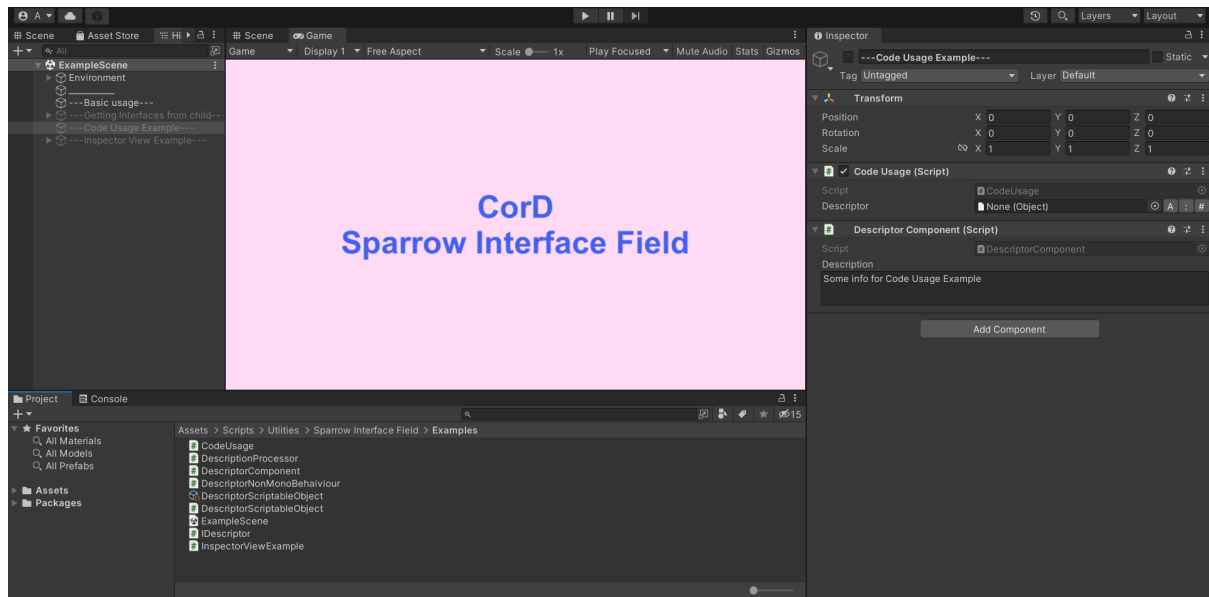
A ▾

Scene Asset Store Hi

All

ExampleScene
Environment
———
---Basic usage---
---Getting Interfaces from child--
---Code Usage Example---
---Inspector View Example---

Scene Game

Game Display 1 Free Aspect Scale 1x Play Focused Mute Audio Stats Gizmos

CorD
Sparrow Interface Field

Layers Layout

Inspector

---Code Usage Example--- Static

Tag Untagged Layer Default

Transform

Position X 0 Y 0 Z 0
Rotation X 0 Y 0 Z 0
Scale X 1 Y 1 Z 1

Code Usage (Script)

Script CodeUsage
Descriptor None (Object)

Descriptor Component (Script)

Script DescriptorComponent
Description
Some info for Code Usage Example

Add Component

Project Console

Favorites
All Materials
All Models
All Prefabs

Assets
Packages

Assets > Scripts > Utilities > Sparrow Interface Field > Examples

15

CodeUsage
DescriptionProcessor
DescriptorComponent
DescriptorNonMonoBehaiviour
DescriptorScriptableObject
DescriptorScriptableObject
ExampleScene
IDescriptor
InspectorViewExample